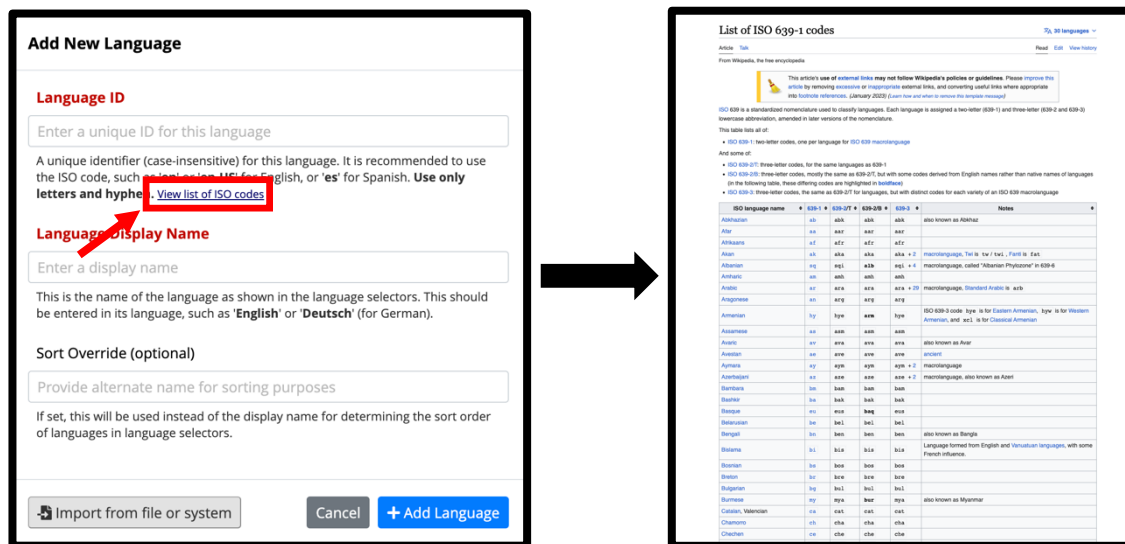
Add New Language

Language ID

Enter a unique ID for this language

A unique identifier (case-insensitive) for this language. It is recommended to use the ISO code, such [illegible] for English, or 'es' for Spanish. Use only letters and hyphe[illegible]. View list of ISO codes

Language Display Name

Enter a display name

This is the name of the language as shown in the language selectors. This should be entered in its language, such as 'English' or 'Deutsch' (for German).

Sort Override (optional)

Provide alternate name for sorting purposes

If set, this will be used instead of the display name for determining the sort order of languages in language selectors.

Import from file or system

Cancel

+ Add Language

List of ISO 639-1 codes

30 languages

Article Talk

Read Edit View history

From Wikipedia, the free encyclopedia

This article's use of external links may not follow Wikipedia's policies or guidelines. Please improve this article by removing excessive or inappropriate external links, and converting useful links where appropriate into footnote references. (January 2023) (Learn how and when to remove this template message)

ISO 639 is a standardized nomenclature used to classify languages. Each language is assigned a two-letter (639-1) and three-letter (639-2 and 639-3) lowercase abbreviation, amended in later versions of the nomenclature.

This table lists all of:

• ISO 639-1: two-letter codes, one per language for ISO 639 macrolanguage

And some of:

• ISO 639-2/T: three-letter codes, for the same languages as 639-1
• ISO 639-2/B: three-letter codes, mostly the same as 639-2/T, but with some codes derived from English names rather than native names of languages (in the following table, these differing codes are highlighted in boldface)
• ISO 639-3: three-letter codes, the same as 639-2/T for languages, but with distinct codes for each variety of an ISO 639 macrolanguage

| ISO language name | 639-1 | 639-2/T | 639-2/B | 639-3 | Notes |
|---|---|---|---|---|---|
| Abkhazian | ab | abk | abk | abk | also known as Abkhaz |
| Afar | aa | aar | aar | aar | |
| Afrikaans | af | afr | afr | afr | |
| Akan | ak | aka | aka | aka + 2 | macrolanguage, Twi is tw / twi, Fanti is fat |
| Albanian | sq | sqi | alb | sqi + 4 | macrolanguage, called "Albanian Phylozone" in 639-6 |
| Amharic | am | amh | amh | amh | |
| Arabic | ar | ara | ara | ara + 29 | macrolanguage, Standard Arabic is arb |
| Aragonese | an | arg | arg | arg | |
| Armenian | hy | hye | arm | hye | ISO 639-3 code hye is for Eastern Armenian, hyw is for Western Armenian, and xcl is for Classical Armenian |
| Assamese | as | asm | asm | asm | |
| Avaric | av | ava | ava | ava | also known as Avar |
| Avestan | ae | ave | ave | ave | ancient |
| Aymara | ay | aym | aym | aym + 2 | macrolanguage |
| Azerbaijani | az | aze | aze | aze + 2 | macrolanguage, also known as Azeri |
| Bambara | bm | bam | bam | bam | |
| Bashkir | ba | bak | bak | bak | |
| Basque | eu | eus | baq | eus | |
| Belarusian | be | bel | bel | bel | |
| Bengali | bn | ben | ben | ben | also known as Bangla |
| Bislama | bi | bis | bis | bis | Language formed from English and Vanuatuan languages, with some French influence. |
| Bosnian | bs | bos | bos | bos | |
| Breton | br | bre | bre | bre | |
| Bulgarian | bg | bul | bul | bul | |
| Burmese | my | mya | bur | mya | also known as Myanmar |
| Catalan, Valencian | ca | cat | cat | cat | |
| Chamorro | ch | cha | cha | cha | |
| Chechen | ce | che | che | che | |